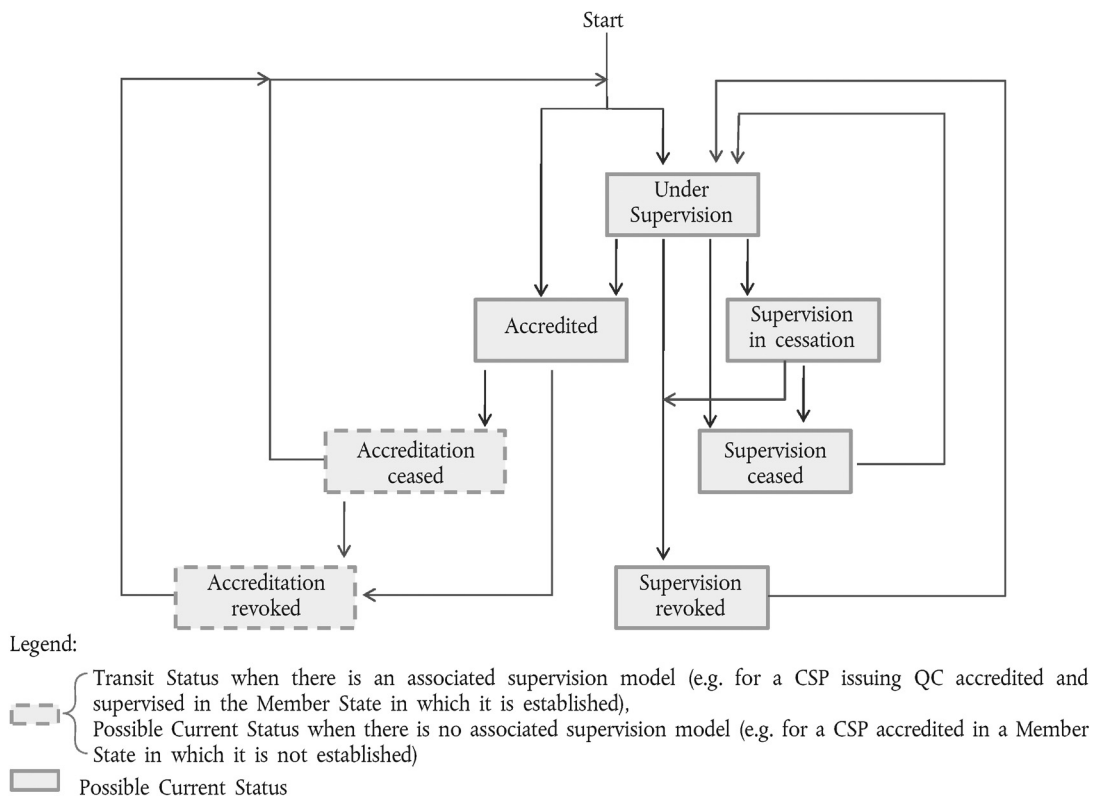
Start

Under Supervision

Accredited

Supervision in cessation

Accreditation ceased

Supervision ceased

Accreditation revoked

Supervision revoked

Legend:

Transit Status when there is an associated supervision model (e.g. for a CSP issuing QC accredited and supervised in the Member State in which it is established),
Possible Current Status when there is no associated supervision model (e.g. for a CSP accredited in a Member State in which it is not established)

Possible Current Status